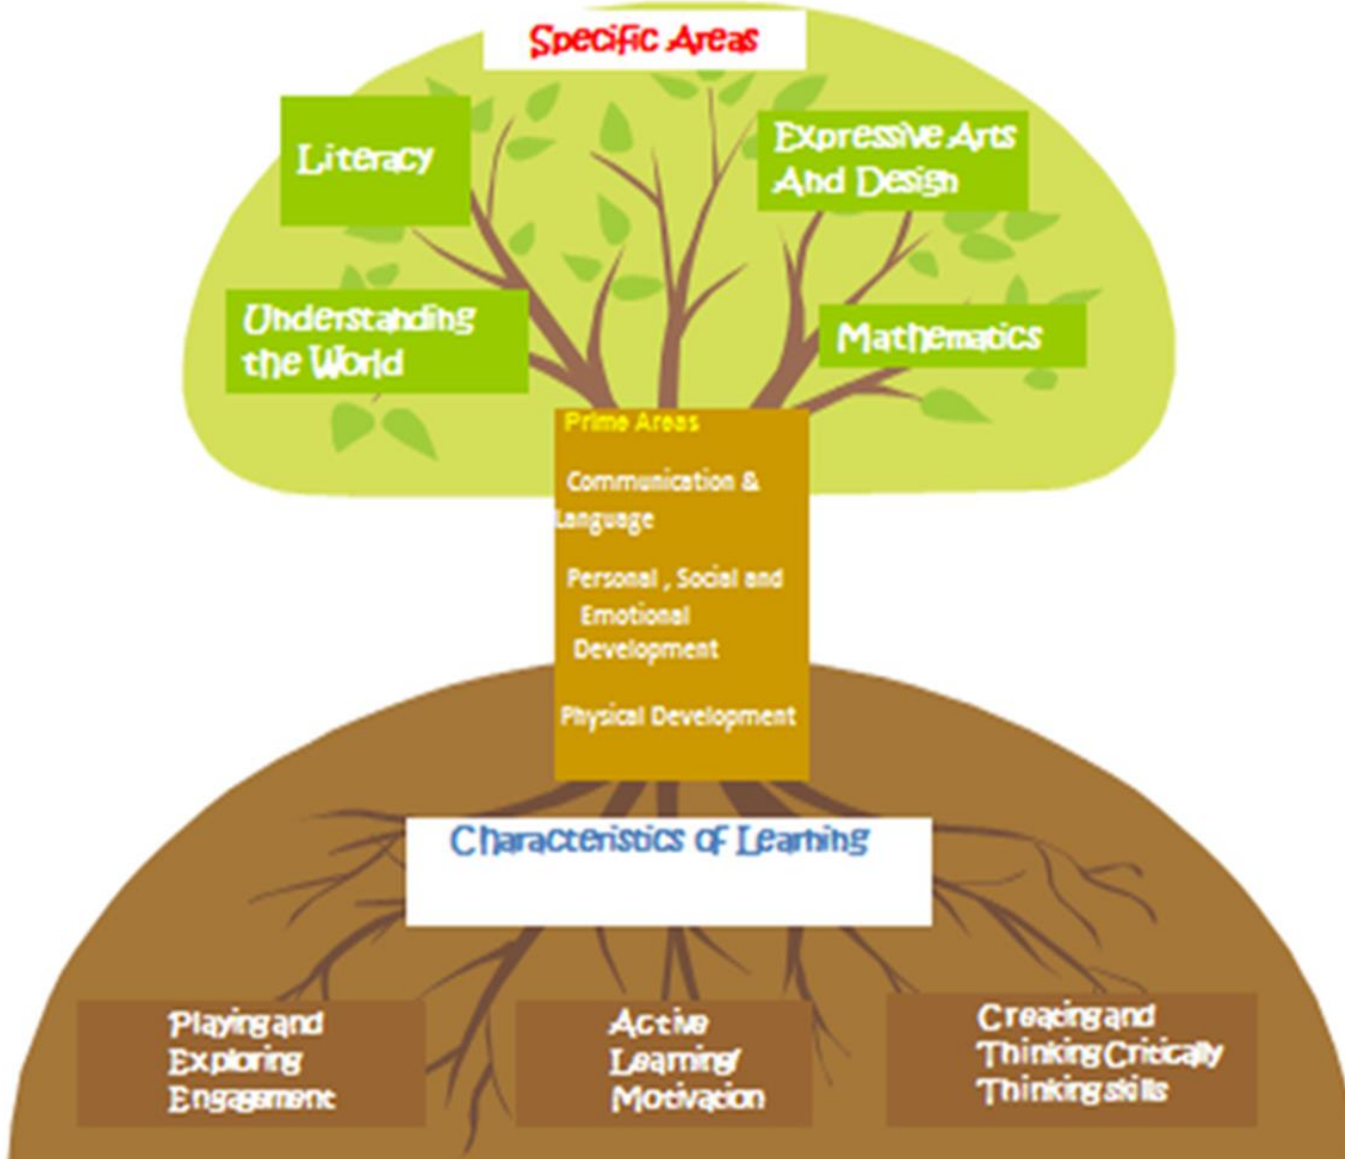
Specific Areas

Literacy

Expressive Arts And Design

Understanding the World

Mathematics

Prime Areas

Communication & Language

Personal , Social and Emotional Development

Physical Development

Characteristics of Learning

Playing and Exploring Engagement

Active Learning/ Motivation

Creating and Thinking Critically Thinking skills